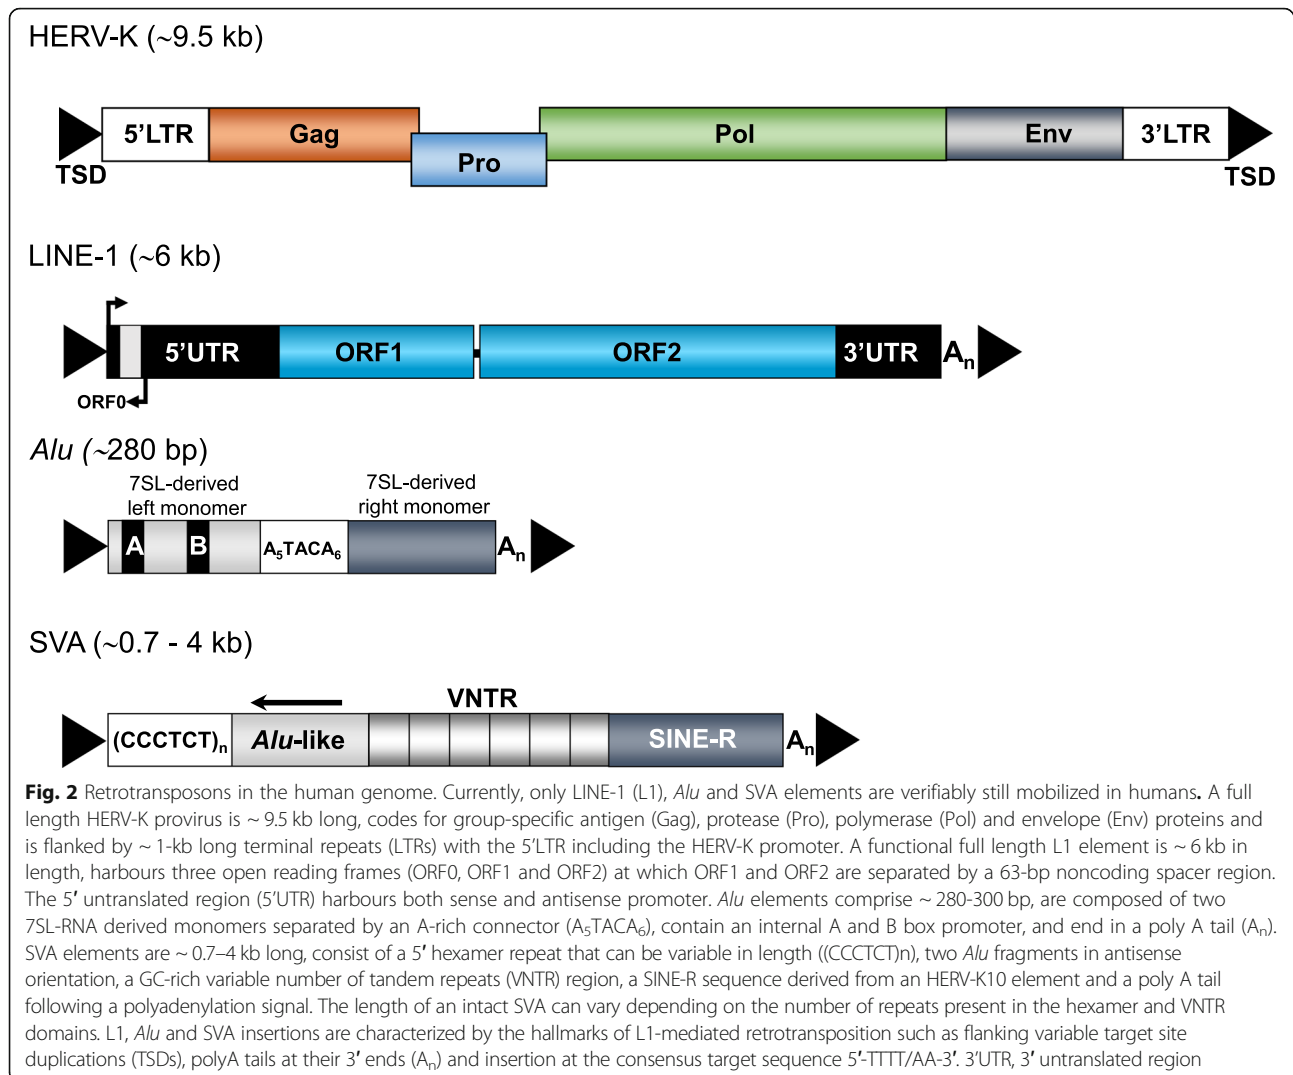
HERV-K (~9.5 kb)

5'LTR Gag Pro Pol Env 3'LTR

TSD TSD

LINE-1 (~6 kb)

5'UTR ORF1 ORF2 3'UTR $A_n$

ORF0

*Alu* (~280 bp)

7SL-derived left monomer

7SL-derived right monomer

A B $A_5TACA_6$ $A_n$

SVA (~0.7 - 4 kb)

VNTR

$(CCCTCT)_n$ *Alu*-like SINE-R $A_n$

**Fig. 2** Retrotransposons in the human genome. Currently, only LINE-1 (L1), *Alu* and SVA elements are verifiably still mobilized in humans**.** A full length HERV-K provirus is ~ 9.5 kb long, codes for group-specific antigen (Gag), protease (Pro), polymerase (Pol) and envelope (Env) proteins and is flanked by ~ 1-kb long terminal repeats (LTRs) with the 5'LTR including the HERV-K promoter. A functional full length L1 element is ~ 6 kb in length, harbours three open reading frames (ORF0, ORF1 and ORF2) at which ORF1 and ORF2 are separated by a 63-bp noncoding spacer region. The 5′ untranslated region (5'UTR) harbours both sense and antisense promoter. *Alu* elements comprise ~ 280-300 bp, are composed of two 7SL-RNA derived monomers separated by an A-rich connector ($A_5TACA_6$), contain an internal A and B box promoter, and end in a poly A tail ($A_n$). SVA elements are ~ 0.7–4 kb long, consist of a 5′ hexamer repeat that can be variable in length ((CCCTCT)n), two *Alu* fragments in antisense orientation, a GC-rich variable number of tandem repeats (VNTR) region, a SINE-R sequence derived from an HERV-K10 element and a poly A tail following a polyadenylation signal. The length of an intact SVA can vary depending on the number of repeats present in the hexamer and VNTR domains. L1, *Alu* and SVA insertions are characterized by the hallmarks of L1-mediated retrotransposition such as flanking variable target site duplications (TSDs), polyA tails at their 3′ ends ($A_n$) and insertion at the consensus target sequence 5′-TTTT/AA-3′. 3'UTR, 3′ untranslated region